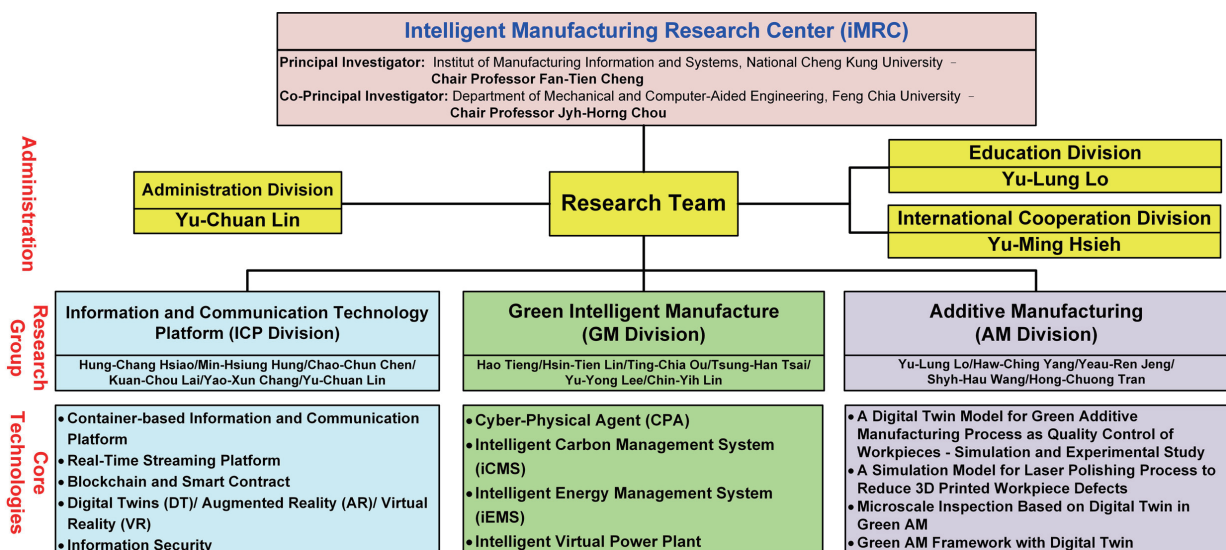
Intelligent Manufacturing Research Center (iMRC)

Principal Investigator: Institut of Manufacturing Information and Systems, National Cheng Kung University – Chair Professor Fan-Tien Cheng

Co-Principal Investigator: Department of Mechanical and Computer-Aided Engineering, Feng Chia University – Chair Professor Jyh-Horng Chou

Administration

Administration Division
Yu-Chuan Lin

Research Team

Education Division
Yu-Lung Lo

International Cooperation Division
Yu-Ming Hsieh

Research Group

Information and Communication Technology Platform (ICP Division)

Hung-Chang Hsiao/Min-Hsiung Hung/Chao-Chun Chen/Kuan-Chou Lai/Yao-Xun Chang/Yu-Chuan Lin

Green Intelligent Manufacture (GM Division)

Hao Tieng/Hsin-Tien Lin/Ting-Chia Ou/Tsung-Han Tsai/Yu-Yong Lee/Chin-Yih Lin

Additive Manufacturing (AM Division)

Yu-Lung Lo/Haw-Ching Yang/Yeau-Ren Jeng/Shyh-Hau Wang/Hong-Chuong Tran

Core Technologies

• Container-based Information and Communication Platform
• Real-Time Streaming Platform
• Blockchain and Smart Contract
• Digital Twins (DT)/ Augmented Reality (AR)/ Virtual Reality (VR)
• Information Security

• Cyber-Physical Agent (CPA)
• Intelligent Carbon Management System (iCMS)
• Intelligent Energy Management System (iEMS)
• Intelligent Virtual Power Plant

• A Digital Twin Model for Green Additive Manufacturing Process as Quality Control of Workpieces - Simulation and Experimental Study
• A Simulation Model for Laser Polishing Process to Reduce 3D Printed Workpiece Defects
• Microscale Inspection Based on Digital Twin in Green AM
• Green AM Framework with Digital Twin